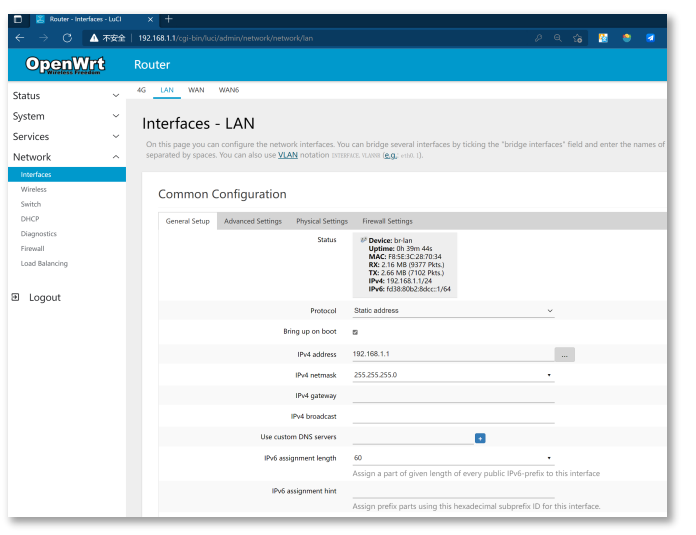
Router - Interfaces - LuCI ×

不安全 | 192.168.1.1/cgi-bin/luci/admin/network/network/lan

OpenWrt
Wireless Freedom

Router

Status
System
Services
Network
Interfaces
Wireless
Switch
DHCP
Diagnostics
Firewall
Load Balancing

Logout

4G LAN WAN WAN6

Interfaces - LAN

On this page you can configure the network interfaces. You can bridge several interfaces by ticking the "bridge interfaces" field and enter the names of separated by spaces. You can also use VLAN notation INTERFACE.VLANNR (e.g.: eth0.1).

Common Configuration

General Setup Advanced Settings Physical Settings Firewall Settings

Status

Device: br-lan
Uptime: 0h 39m 44s
MAC: F8:5E:3C:28:70:34
RX: 2.16 MB (9377 Pkts.)
TX: 2.66 MB (7102 Pkts.)
IPv4: 192.168.1.1/24
IPv6: fd38:80b2:8dcc::1/64

Protocol Static address

Bring up on boot

IPv4 address 192.168.1.1 ...

IPv4 netmask 255.255.255.0

IPv4 gateway

IPv4 broadcast

Use custom DNS servers

IPv6 assignment length 60

Assign a part of given length of every public IPv6-prefix to this interface

IPv6 assignment hint

Assign prefix parts using this hexadecimal subprefix ID for this interface.